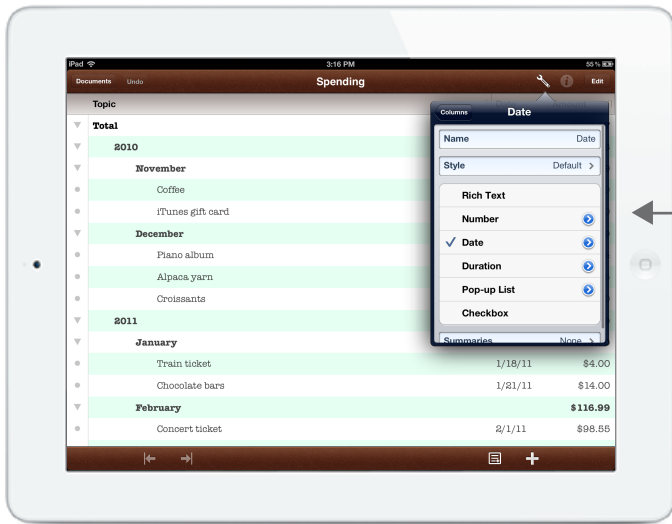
iPad
3:16 PM
55 %
Documents Undo
Spending
Edit
Topic
Total
2010
November
Coffee
iTunes gift card
December
Piano album
Alpaca yarn
Croissants
2011
January
Train ticket 1/18/11 $4.00
Chocolate bars 1/21/11 $14.00
February $116.99
Concert ticket 2/1/11 $98.55

Columns
Date
Name Date
Style Default >
Rich Text
Number
✓ Date
Duration
Pop-up List
Checkbox
Summaries None >